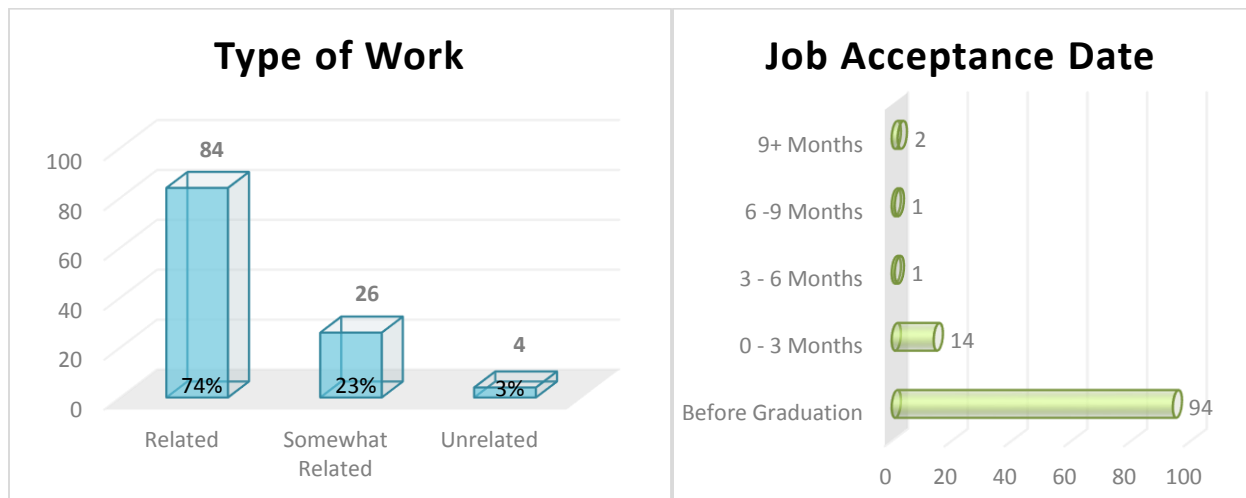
Type of Work

100
80
60
40
20
0

84
74%
Related

26
23%
Somewhat Related

4
3%
Unrelated

Job Acceptance Date

9+ Months 2
6 -9 Months 1
3 - 6 Months 1
0 - 3 Months 14
Before Graduation 94

0 20 40 60 80 100